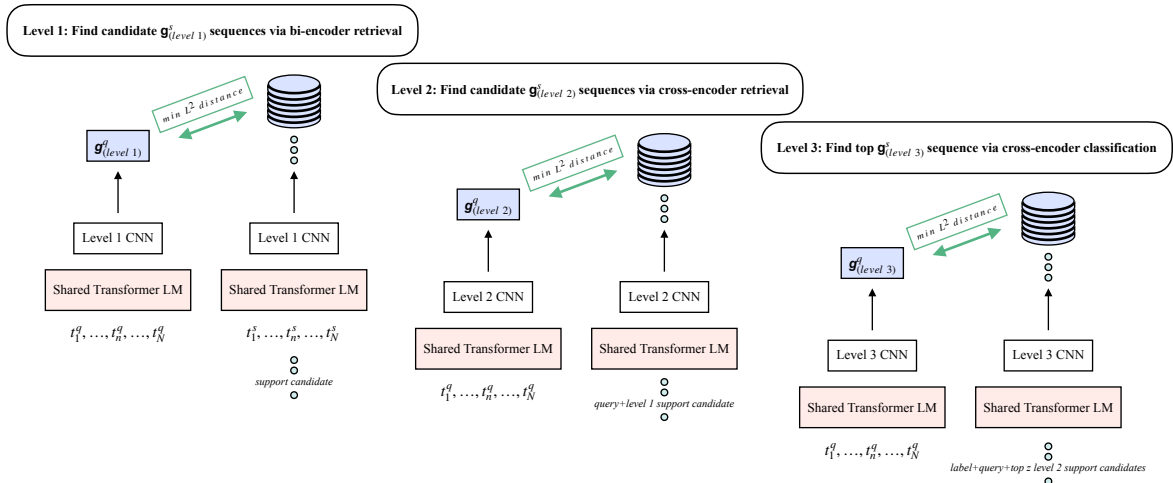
Level 1: Find candidate $\mathbf{g}^{s}_{(level\ 1)}$ sequences via bi-encoder retrieval

$min\ L^2\ distance$

$\boldsymbol{g}^{q}_{(level\ 1)}$

Level 1 CNN

Level 1 CNN

Shared Transformer LM

Shared Transformer LM

$t^q_1, \ldots, t^q_n, \ldots, t^q_N$

$t^s_1, \ldots, t^s_n, \ldots, t^s_N$

support candidate

Level 2: Find candidate $\mathbf{g}^{s}_{(level\ 2)}$ sequences via cross-encoder retrieval

$min\ L^2\ distance$

$\boldsymbol{g}^{q}_{(level\ 2)}$

Level 2 CNN

Level 2 CNN

Shared Transformer LM

Shared Transformer LM

$t^q_1, \ldots, t^q_n, \ldots, t^q_N$

query+level 1 support candidate

Level 3: Find top $\mathbf{g}^{s}_{(level\ 3)}$ sequence via cross-encoder classification

$min\ L^2\ distance$

$\boldsymbol{g}^{q}_{(level\ 3)}$

Level 3 CNN

Level 3 CNN

Shared Transformer LM

Shared Transformer LM

$t^q_1, \ldots, t^q_n, \ldots, t^q_N$

label+query+top z level 2 support candidates